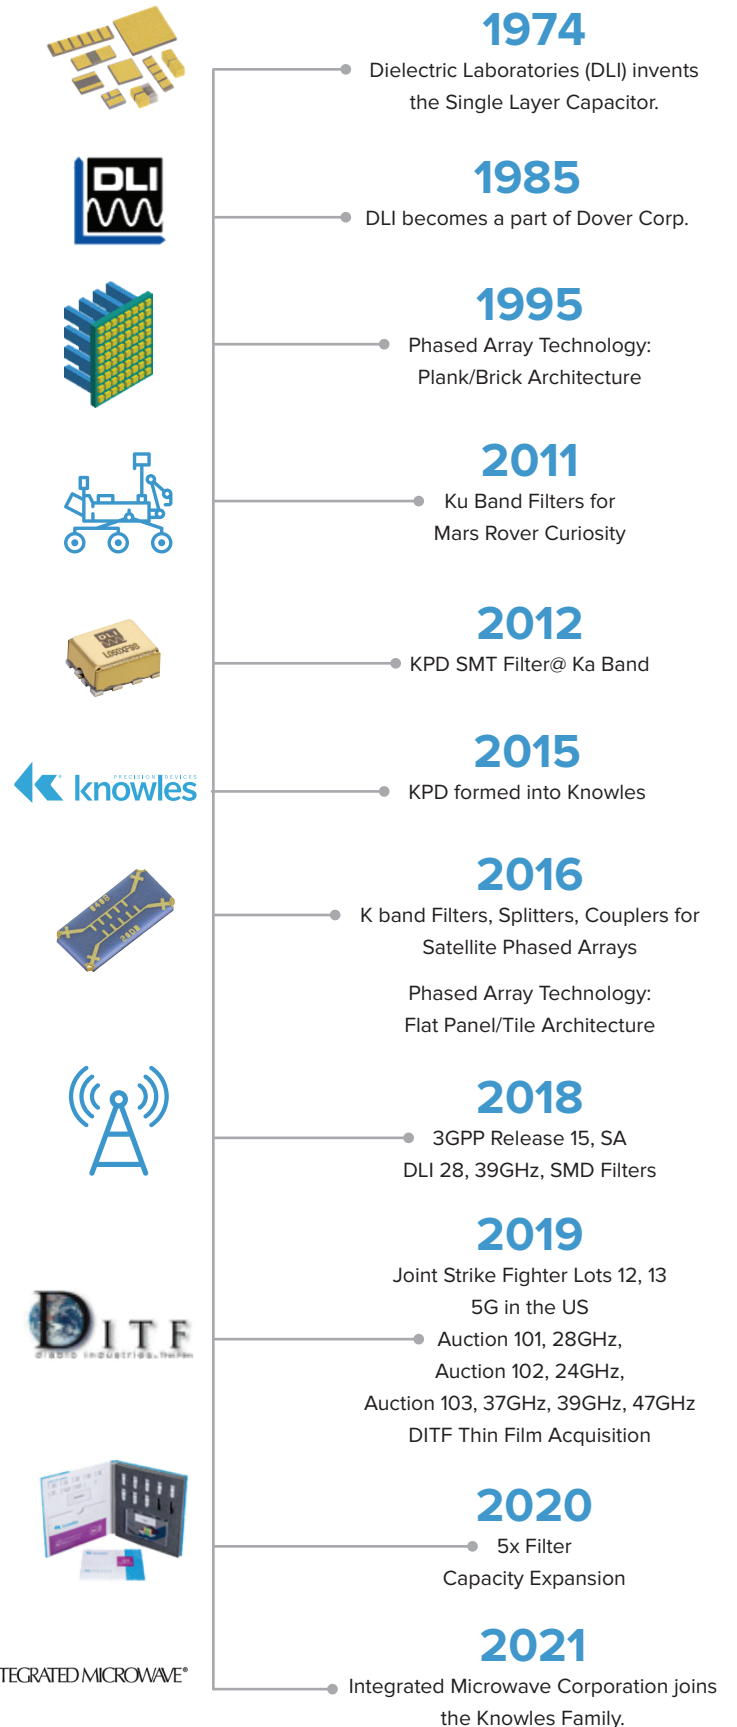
1974
Dielectric Laboratories (DLI) invents the Single Layer Capacitor.

DLI

1985
DLI becomes a part of Dover Corp.

1995
Phased Array Technology: Plank/Brick Architecture

2011
Ku Band Filters for Mars Rover Curiosity

DLI
L060XF90

2012
KPD SMT Filter@ Ka Band

PRECISION DEVICES
knowles

2015
KPD formed into Knowles

2016
K band Filters, Splitters, Couplers for Satellite Phased Arrays

Phased Array Technology: Flat Panel/Tile Architecture

2018
3GPP Release 15, SA
DLI 28, 39GHz, SMD Filters

DITF
diablo industries thin film

2019
Joint Strike Fighter Lots 12, 13
5G in the US
Auction 101, 28GHz,
Auction 102, 24GHz,
Auction 103, 37GHz, 39GHz, 47GHz
DITF Thin Film Acquisition

2020
5x Filter
Capacity Expansion

TEGRATED MICROWAVE®

2021
Integrated Microwave Corporation joins the Knowles Family.